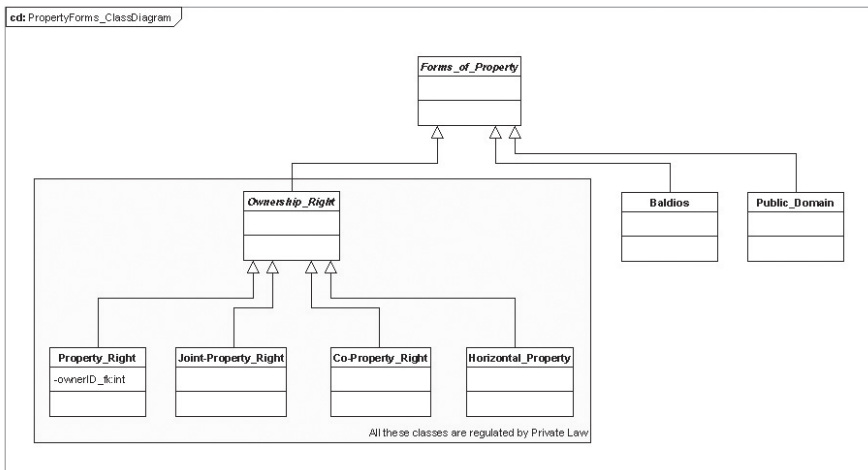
cd: PropertyForms_ClassDiagram

Forms_of_Property

Ownership_Right

Baldios

Public_Domain

Property_Right

-ownerID_fk:int

Joint-Property_Right

Co-Property_Right

Horizontal_Property

All these classes are regulated by Private Law